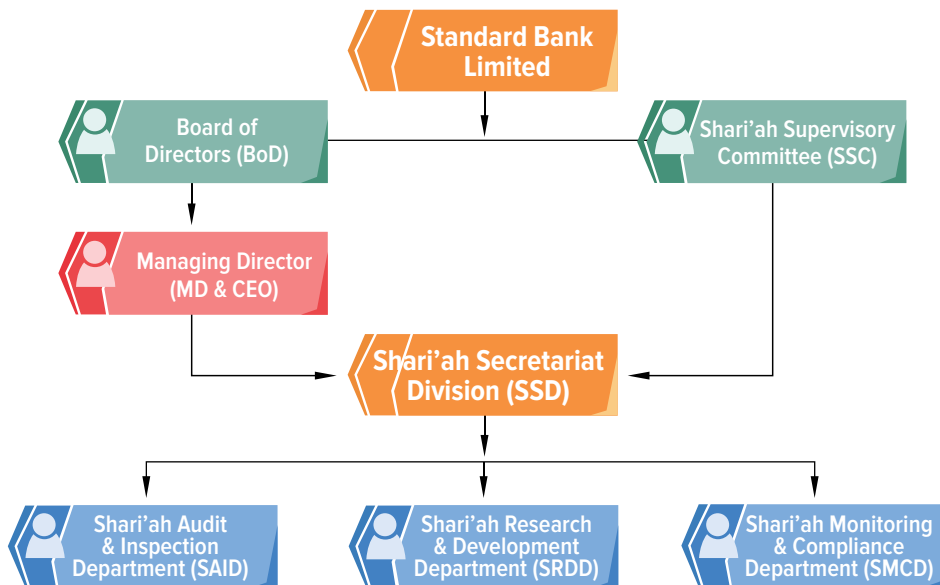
Standard Bank Limited

Board of Directors (BoD)

Shari'ah Supervisory Committee (SSC)

Managing Director (MD & CEO)

Shari'ah Secretariat Division (SSD)

Shari'ah Audit & Inspection Department (SAID)

Shari'ah Research & Development Department (SRDD)

Shari'ah Monitoring & Compliance Department (SMCD)